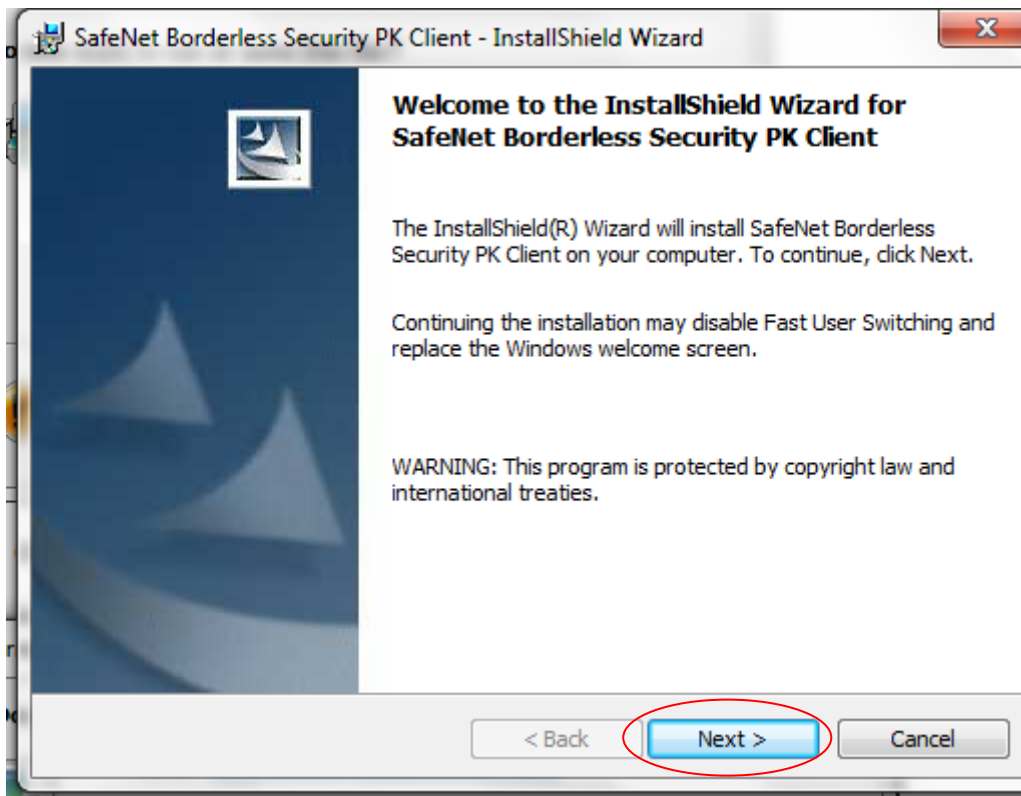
SafeNet Borderless Security PK Client - InstallShield Wizard

Welcome to the InstallShield Wizard for SafeNet Borderless Security PK Client

The InstallShield(R) Wizard will install SafeNet Borderless Security PK Client on your computer. To continue, click Next.

Continuing the installation may disable Fast User Switching and replace the Windows welcome screen.

WARNING: This program is protected by copyright law and international treaties.

< Back
Next >
Cancel